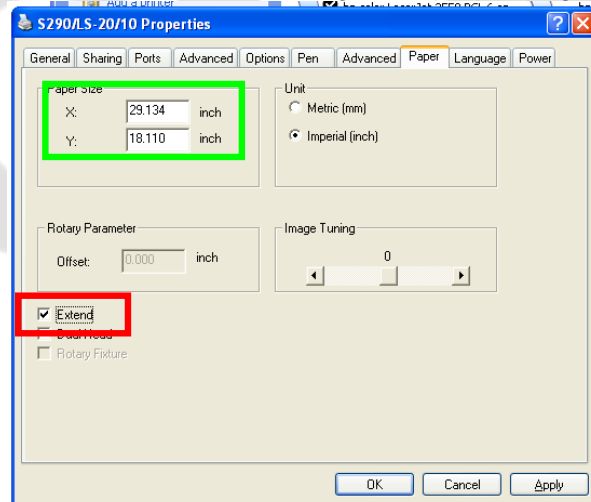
S290/LS-20/10 Properties

? X

General | Sharing | Ports | Advanced | Options | Pen | Advanced | Paper | Language | Power

Paper Size
X: 29.134 inch
Y: 18.110 inch

Unit
Metric (mm)
Imperial (inch)

Rotary Parameter
Offset: 0.000 inch

Image Tuning
0

Extend
Dual Head
Rotary Fixture

OK | Cancel | Apply